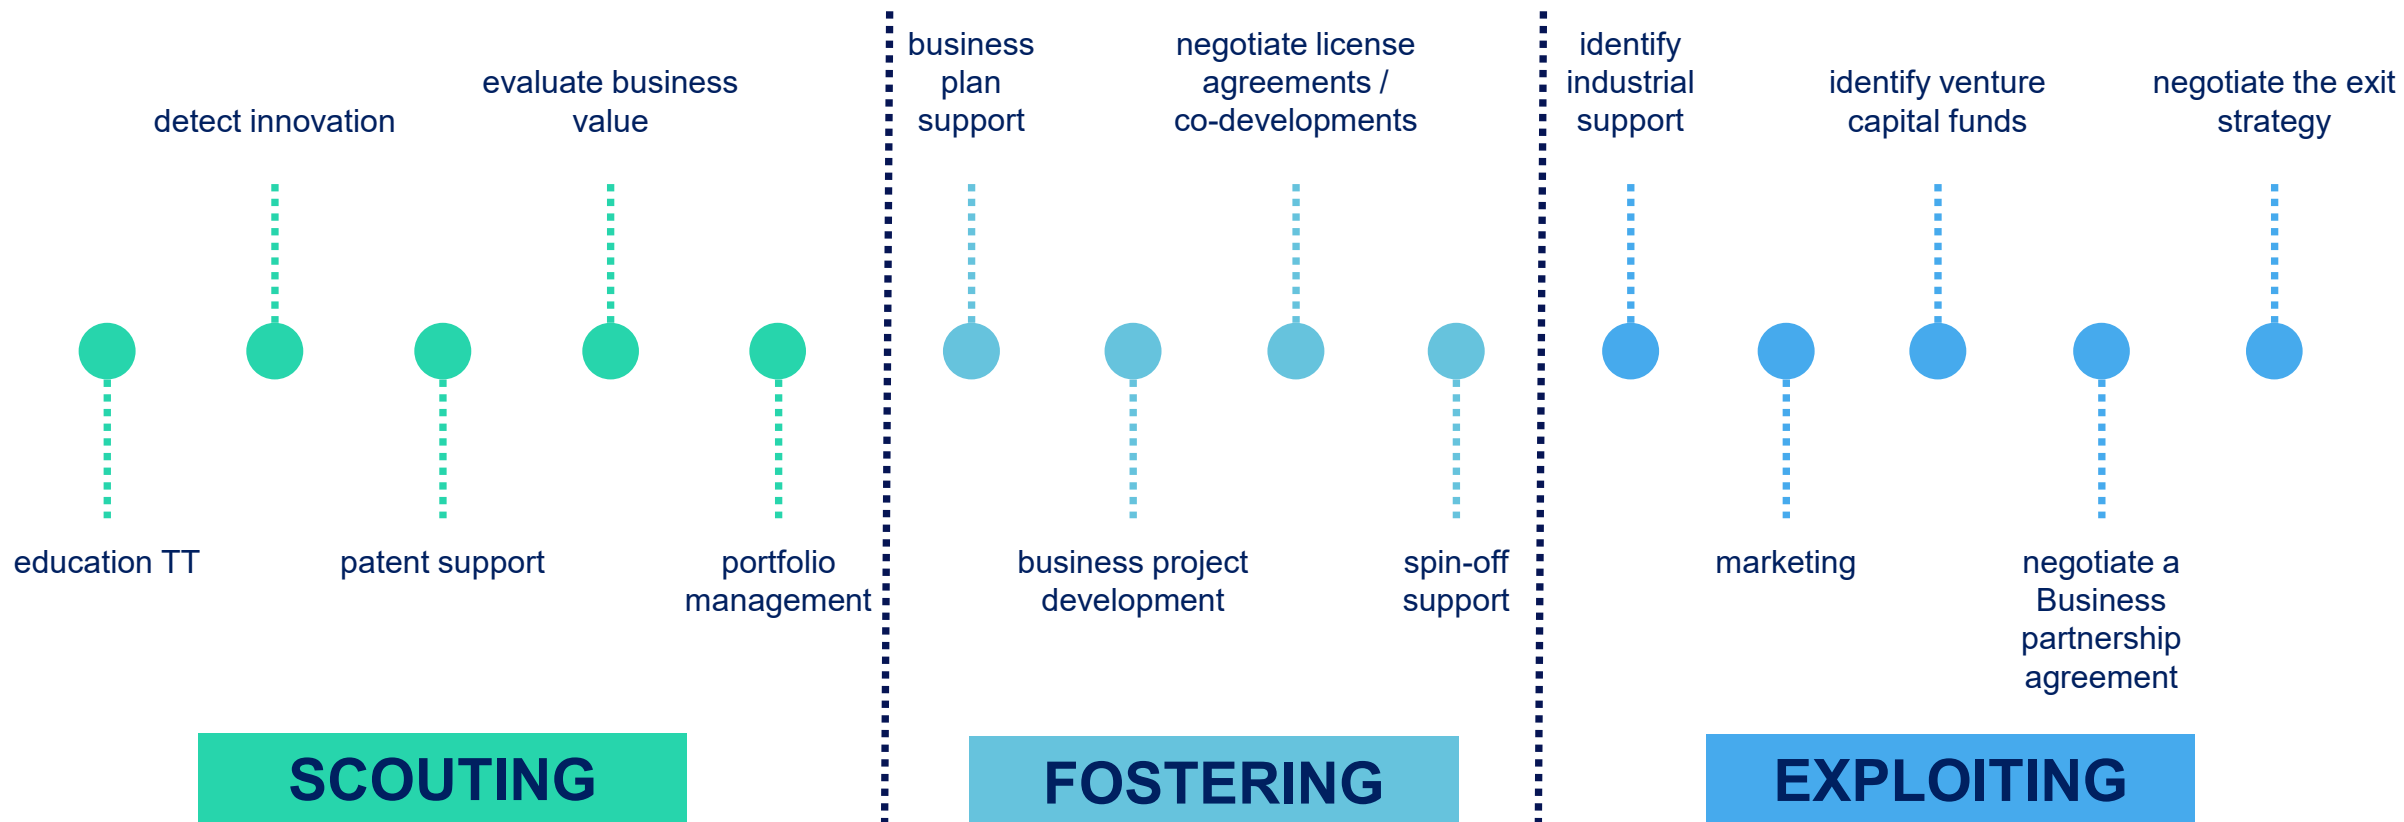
detect innovation

evaluate business value

education TT

patent support

portfolio management

business plan support

negotiate license agreements / co-developments

business project development

spin-off support

identify industrial support

identify venture capital funds

negotiate the exit strategy

marketing

negotiate a Business partnership agreement

SCOUTING

FOSTERING

EXPLOITING